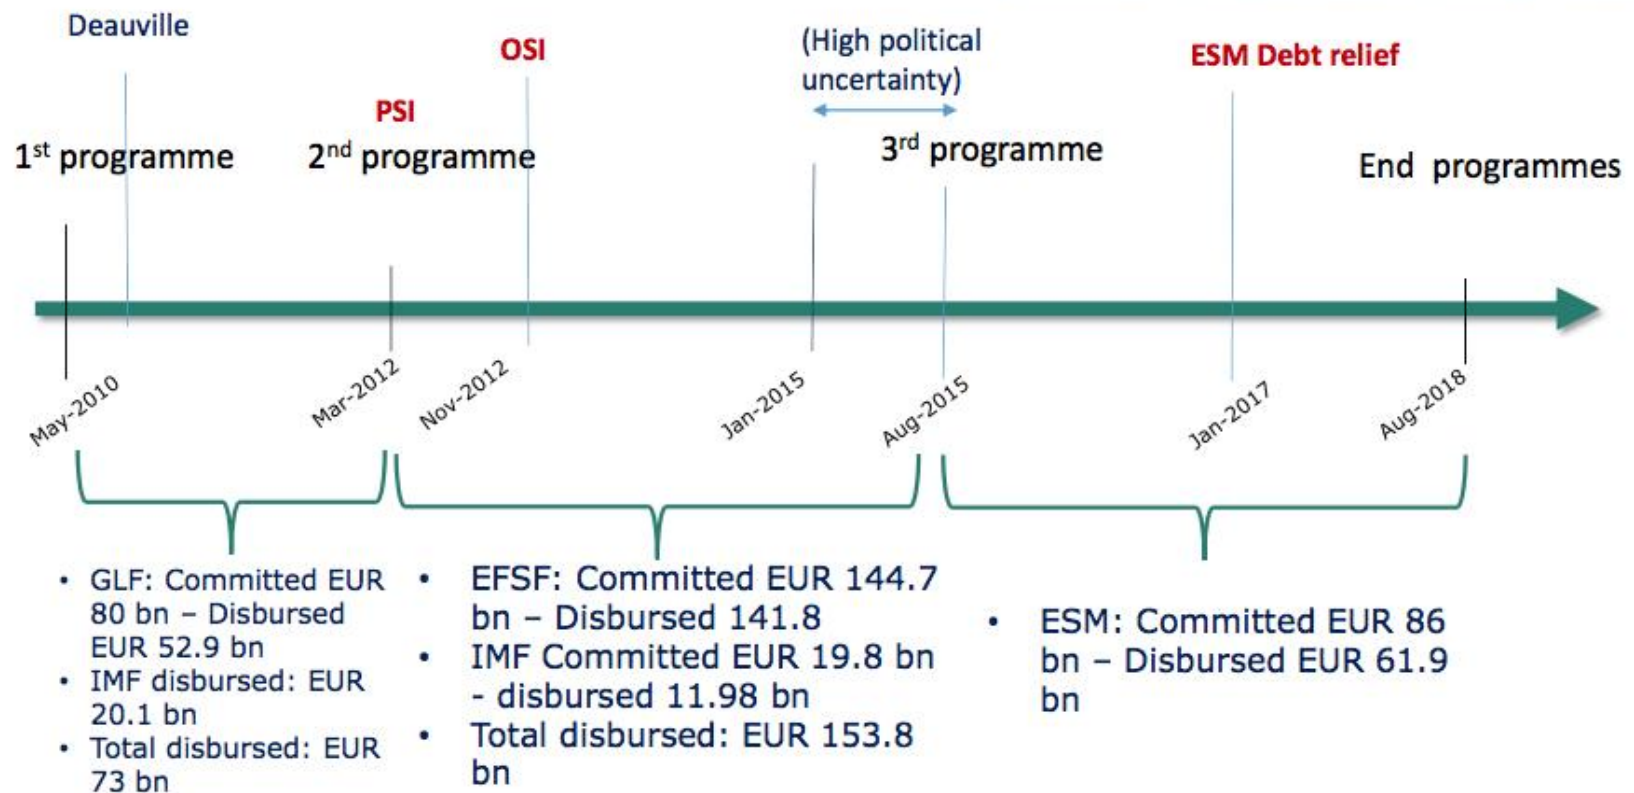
Deauville

OSI

(High political uncertainty)

ESM Debt relief

PSI

$1^{st}$ programme

$2^{nd}$ programme

$3^{rd}$ programme

End programmes

May-2010

Mar-2012

Nov-2012

Jan-2015

Aug-2015

Jan-2017

Aug-2018

• GLF: Committed EUR 80 bn – Disbursed EUR 52.9 bn
• IMF disbursed: EUR 20.1 bn
• Total disbursed: EUR 73 bn

• EFSF: Committed EUR 144.7 bn – Disbursed 141.8
• IMF Committed EUR 19.8 bn - disbursed 11.98 bn
• Total disbursed: EUR 153.8 bn

• ESM: Committed EUR 86 bn – Disbursed EUR 61.9 bn